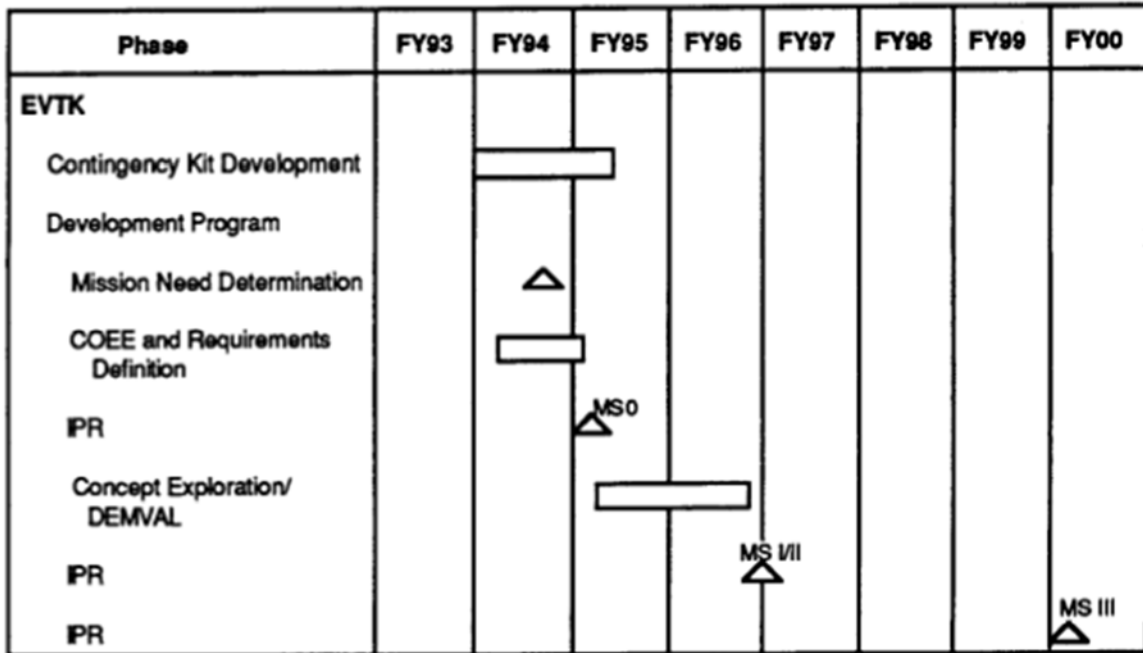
| Phase | FY93 | FY94 | FY95 | FY96 | FY97 | FY98 | FY99 | FY00 |
|---|---|---|---|---|---|---|---|---|
| EVTK | | | | | | | | |
| Contingency Kit Development | | | | | | | | |
| Development Program | | | | | | | | |
| Mission Need Determination | | | | | | | | |
| COEE and Requirements Definition | | | | | | | | |
| IPR | | | MS 0 | | | | | |
| Concept Exploration/ DEMVAL | | | | | | | | |
| IPR | | | | | MS I/II | | | |
| IPR | | | | | | | | MS III |